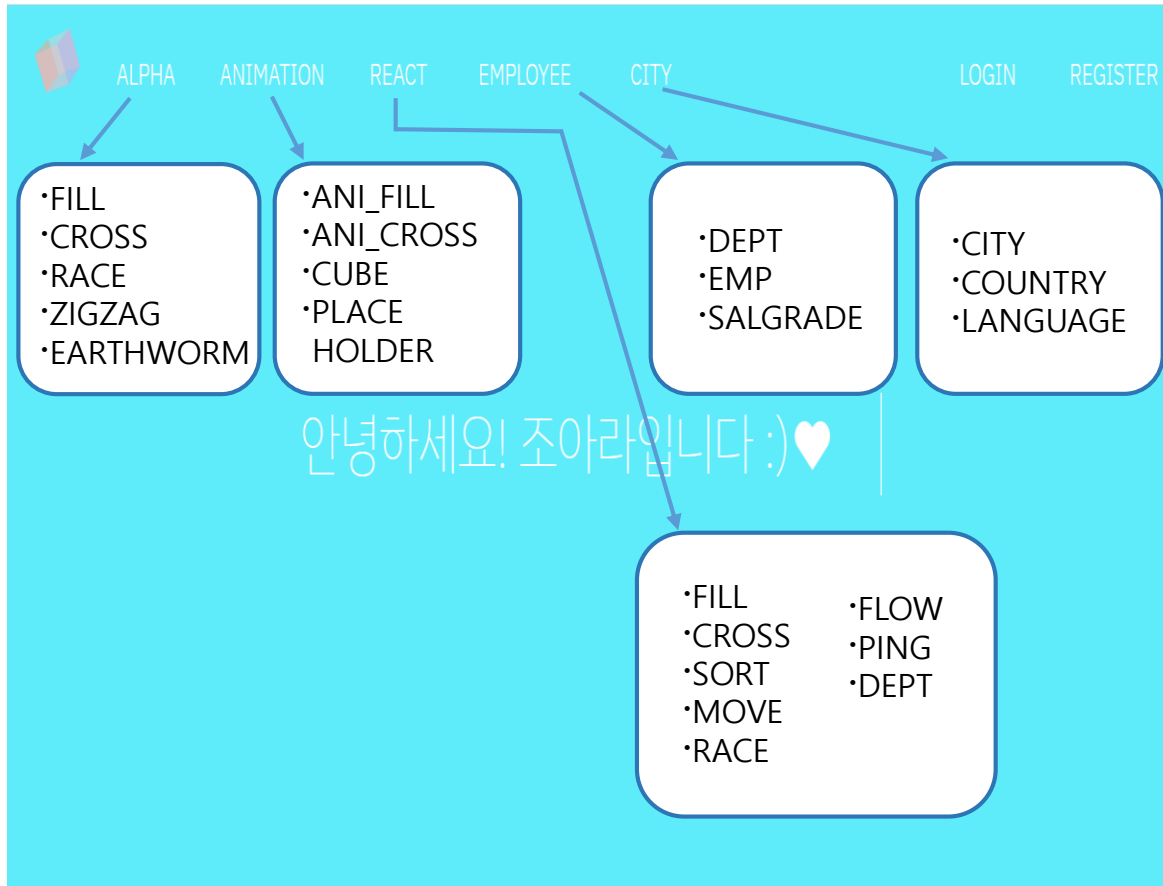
ALPHA ANIMATION REACT EMPLOYEE CITY LOGIN REGISTER

·FILL
·CROSS
·RACE
·ZIGZAG
·EARTHWORM

·ANI_FILL
·ANI_CROSS
·CUBE
·PLACE HOLDER

·DEPT
·EMP
·SALGRADE

·CITY
·COUNTRY
·LANGUAGE

안녕하세요! 조아라입니다 :)♥

·FILL
·CROSS
·SORT
·MOVE
·RACE

·FLOW
·PING
·DEPT